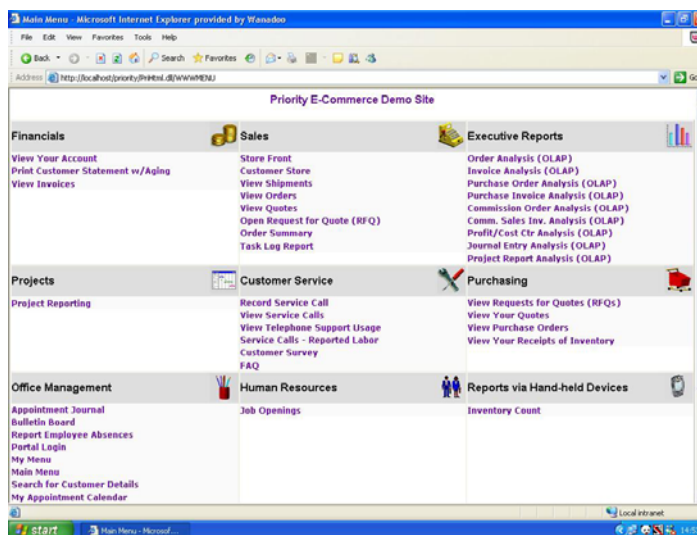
Main Menu - Microsoft Internet Explorer provided by Wanadoo

File Edit View Favorites Tools Help

Back Search Favorites

Address http://localhost/priority/PriHtml.dll/WWWMENU

Go

Priority E-Commerce Demo Site

Financials

View Your Account
Print Customer Statement w/Aging
View Invoices

Sales

Store Front
Customer Store
View Shipments
View Orders
View Quotes
Open Request for Quote (RFQ)
Order Summary
Task Log Report

Executive Reports

Order Analysis (OLAP)
Invoice Analysis (OLAP)
Purchase Order Analysis (OLAP)
Purchase Invoice Analysis (OLAP)
Commission Order Analysis (OLAP)
Comm. Sales Inv. Analysis (OLAP)
Profit/Cost Ctr Analysis (OLAP)
Journal Entry Analysis (OLAP)
Project Report Analysis (OLAP)

Projects

Project Reporting

Customer Service

Record Service Call
View Service Calls
View Telephone Support Usage
Service Calls - Reported Labor
Customer Survey
FAQ

Purchasing

View Requests for Quotes (RFQs)
View Your Quotes
View Purchase Orders
View Your Receipts of Inventory

Office Management

Appointment Journal
Bulletin Board
Report Employee Absences
Portal Login
My Menu
Main Menu
Search for Customer Details
My Appointment Calendar

Human Resources

Job Openings

Reports via Hand-held Devices

Inventory Count

Local intranet

start Main Menu - Microsof... 14:5